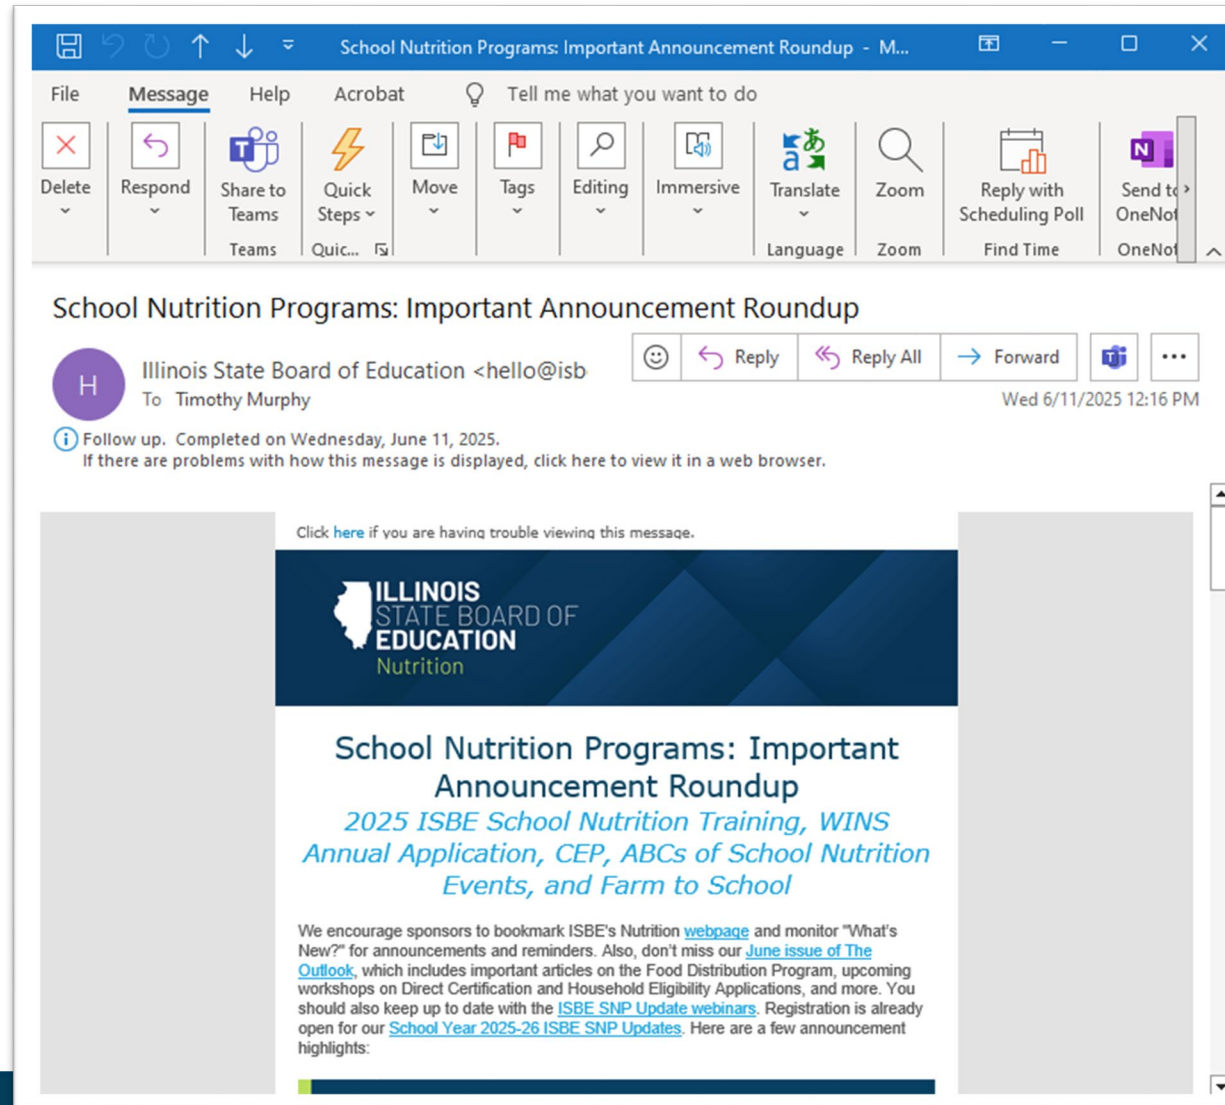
School Nutrition Programs: Important Announcement Roundup - M...

File Message Help Acrobat Tell me what you want to do

Delete
Respond
Share to Teams
Teams
Quick Steps
Quic...
Move
Tags
Editing
Immersive
Translate
Language
Zoom
Zoom
Reply with Scheduling Poll
Find Time
Send to OneNot
OneNot

School Nutrition Programs: Important Announcement Roundup

H
Illinois State Board of Education <hello@isb
To Timothy Murphy

Reply Reply All Forward

Wed 6/11/2025 12:16 PM

Follow up. Completed on Wednesday, June 11, 2025.
If there are problems with how this message is displayed, click here to view it in a web browser.

Click here if you are having trouble viewing this message.

ILLINOIS STATE BOARD OF EDUCATION Nutrition

School Nutrition Programs: Important Announcement Roundup

2025 ISBE School Nutrition Training, WINS Annual Application, CEP, ABCs of School Nutrition Events, and Farm to School

We encourage sponsors to bookmark ISBE's Nutrition webpage and monitor "What's New?" for announcements and reminders. Also, don't miss our June issue of The Outlook, which includes important articles on the Food Distribution Program, upcoming workshops on Direct Certification and Household Eligibility Applications, and more. You should also keep up to date with the ISBE SNP Update webinars. Registration is already open for our School Year 2025-26 ISBE SNP Updates. Here are a few announcement highlights: